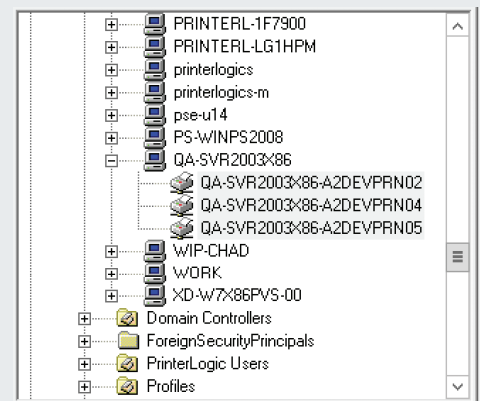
PRINTERL-1F7900
PRINTERL-LG1HPM
printerlogics
printerlogics-m
pse-u14
PS-WINPS2008
QA-SVR2003X86
QA-SVR2003X86-A2DEVPRN02
QA-SVR2003X86-A2DEVPRN04
QA-SVR2003X86-A2DEVPRN05
WIP-CHAD
WORK
XD-W7X86PVS-00
Domain Controllers
ForeignSecurityPrincipals
PrinterLogic Users
Profiles